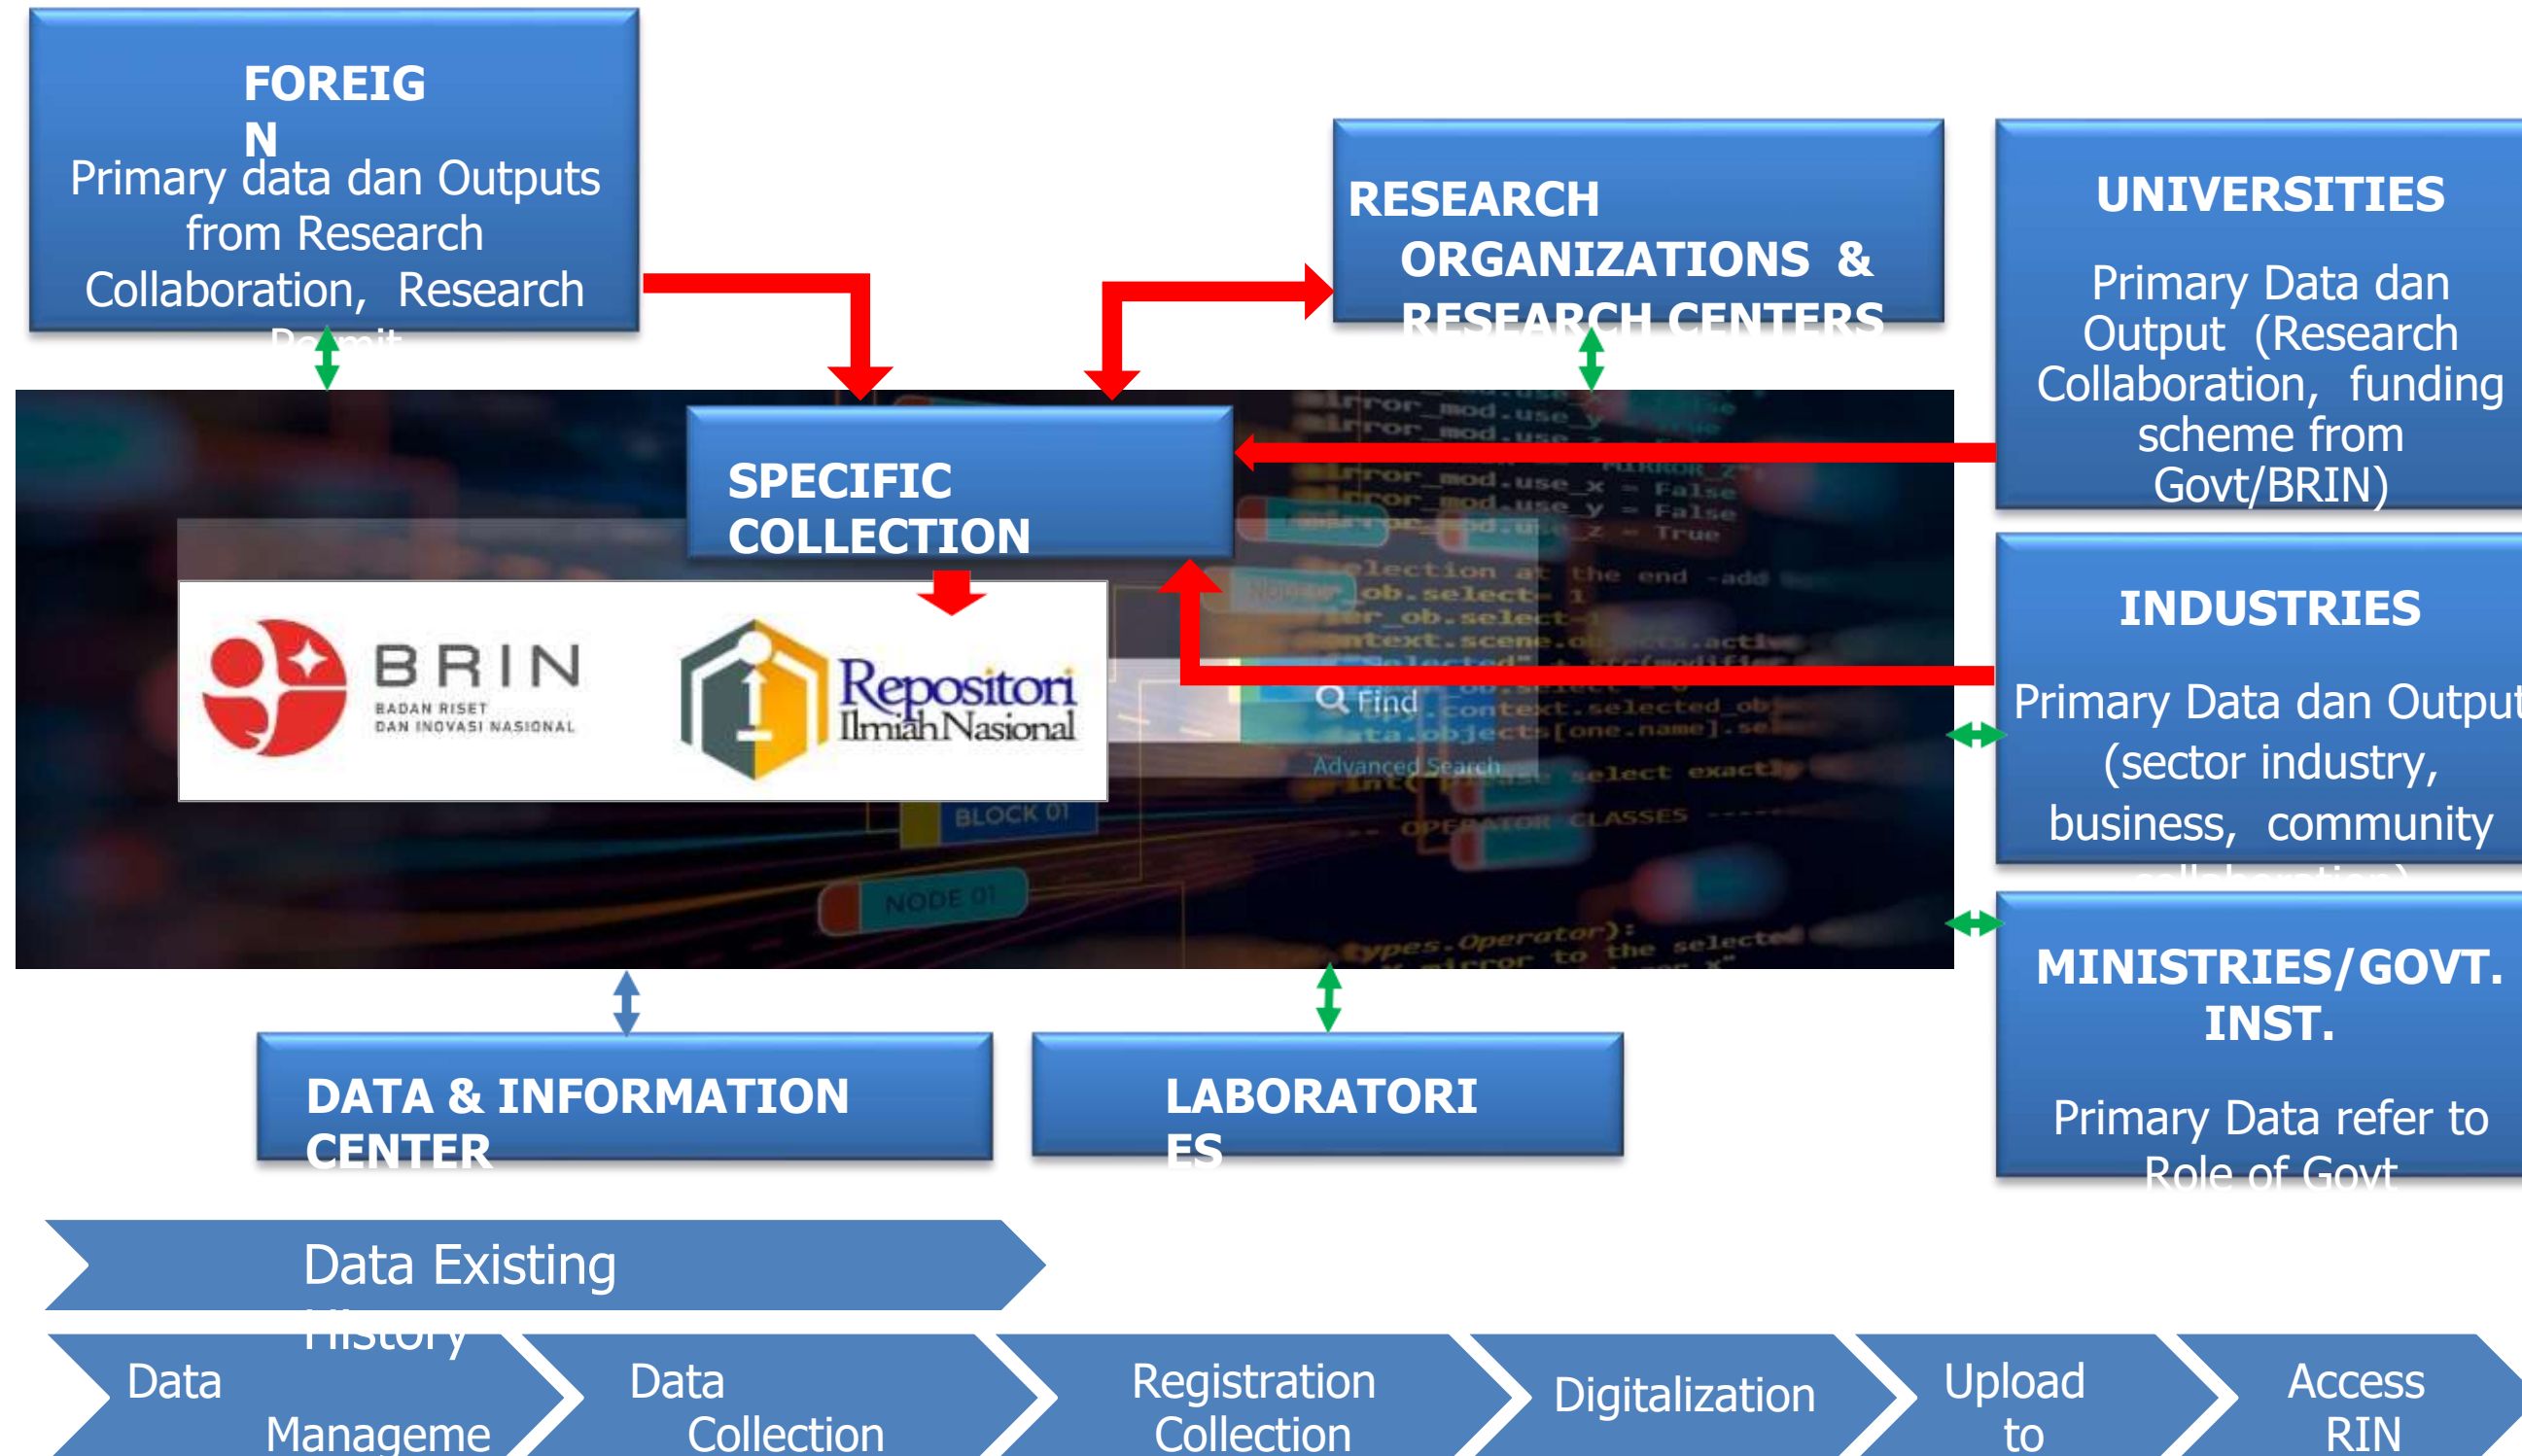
FOREIGN
Primary data dan Outputs from Research Collaboration, Research Permit

RESEARCH ORGANIZATIONS & RESEARCH CENTERS

UNIVERSITIES
Primary Data dan Output (Research Collaboration, funding scheme from Govt/BRIN)

SPECIFIC COLLECTION

BRIN
BADAN RISET DAN INOVASI NASIONAL

Repositori Ilmiah Nasional

Find
Advanced Search

INDUSTRIES
Primary Data dan Output (sector industry, business, community collaboration)

MINISTRIES/GOVT. INST.
Primary Data refer to Role of Govt

DATA & INFORMATION CENTER

LABORATORIES

Data Existing History

Data Manageme

Data Collection

Registration Collection

Digitalization

Upload to

Access RIN